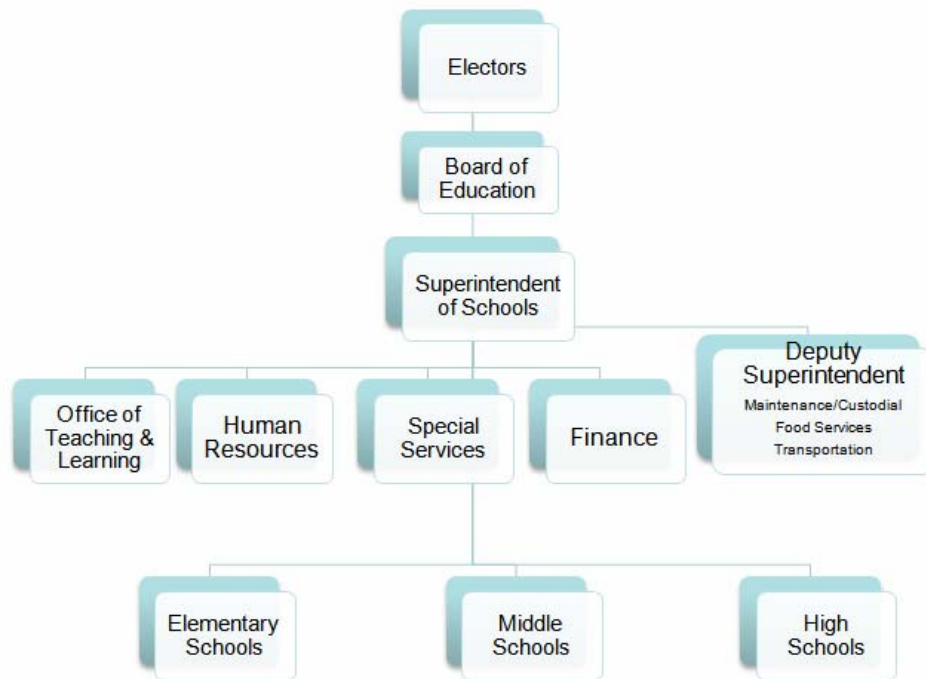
Electors

Board of Education

Superintendent of Schools

Office of Teaching & Learning

Human Resources

Special Services

Finance

Deputy Superintendent
Maintenance/Custodial
Food Services
Transportation

Elementary Schools

Middle Schools

High Schools